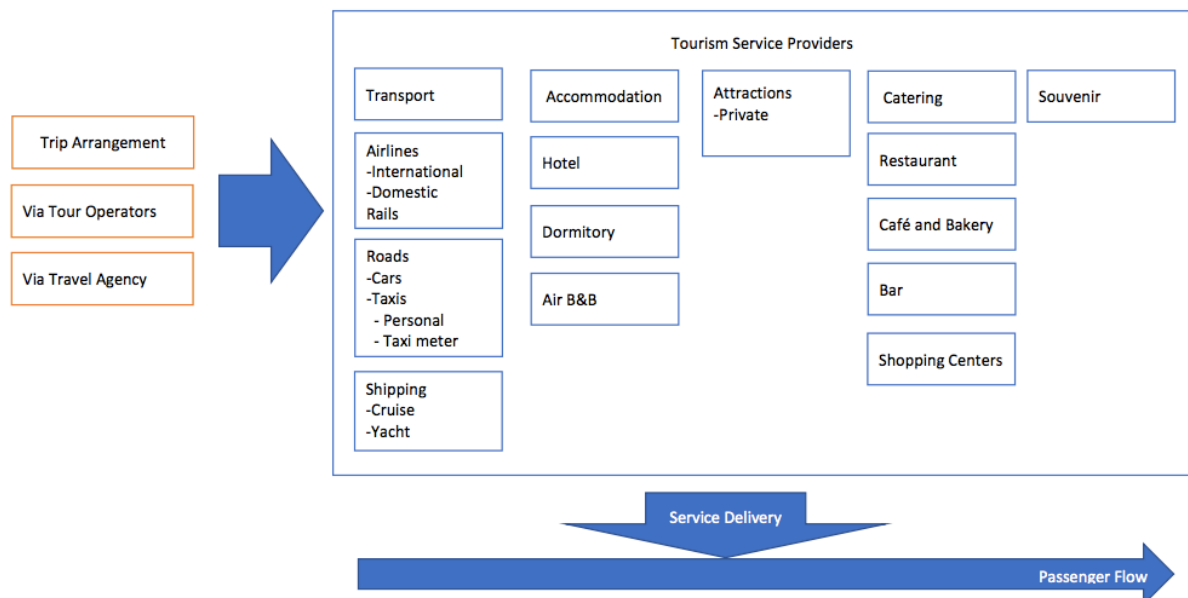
Trip Arrangement

Via Tour Operators

Via Travel Agency

Tourism Service Providers

Transport

Airlines
-International
-Domestic
Rails

Roads
-Cars
-Taxis
- Personal
- Taxi meter

Shipping
-Cruise
-Yacht

Accommodation

Hotel

Dormitory

Air B&B

Attractions
-Private

Catering

Restaurant

Café and Bakery

Bar

Shopping Centers

Souvenir

Service Delivery

Passenger Flow